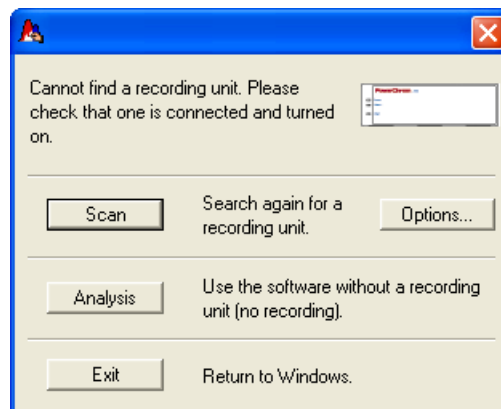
Cannot find a recording unit. Please check that one is connected and turned on.

PowerChrom

Scan

Search again for a recording unit.

Options...

Analysis

Use the software without a recording unit (no recording).

Exit

Return to Windows.